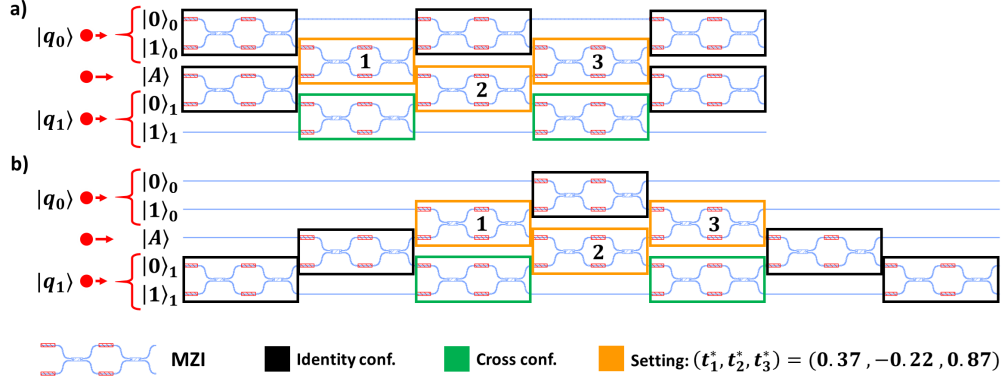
a)

$|q_0\rangle$ $|0\rangle_0$ $|1\rangle_0$

$|A\rangle$

$|q_1\rangle$ $|0\rangle_1$ $|1\rangle_1$

1 2 3

b)

$|q_0\rangle$ $|0\rangle_0$ $|1\rangle_0$

$|A\rangle$

$|q_1\rangle$ $|0\rangle_1$ $|1\rangle_1$

1 2 3

MZI Identity conf. Cross conf. Setting: $(t_1^*, t_2^*, t_3^*) = (0.37, -0.22, 0.87)$